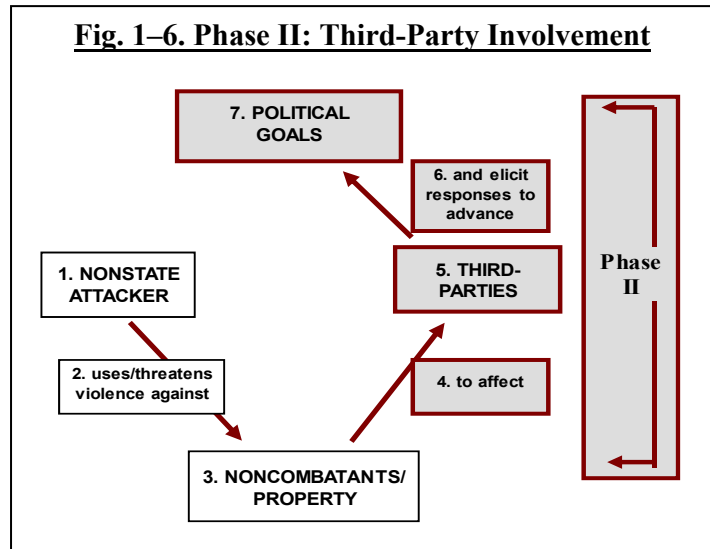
Fig. 1–6. Phase II: Third-Party Involvement

7. POLITICAL GOALS

6. and elicit responses to advance

1. NONSTATE ATTACKER

5. THIRD-PARTIES

Phase II

2. uses/threatens violence against

4. to affect

3. NONCOMBATANTS/ PROPERTY